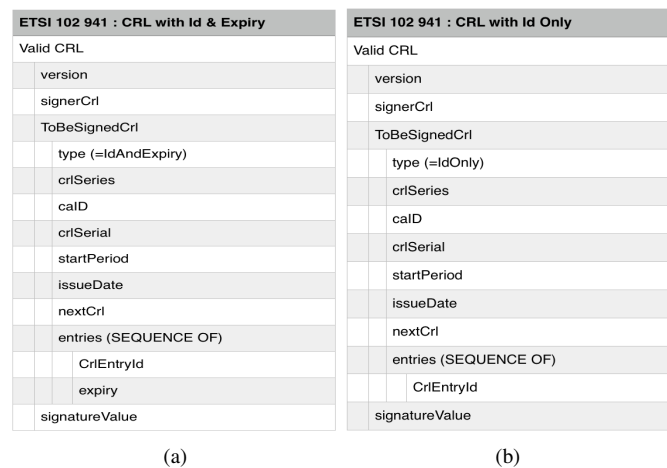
ETSI 102 941 : CRL with Id & Expiry

Valid CRL
version
signerCrl
ToBeSignedCrl
type (=IdAndExpiry)
crlSeries
caID
crlSerial
startPeriod
issueDate
nextCrl
entries (SEQUENCE OF)
CrlEntryId
expiry
signatureValue

(a)

ETSI 102 941 : CRL with Id Only

Valid CRL
version
signerCrl
ToBeSignedCrl
type (=IdOnly)
crlSeries
caID
crlSerial
startPeriod
issueDate
nextCrl
entries (SEQUENCE OF)
CrlEntryId
signatureValue

(b)